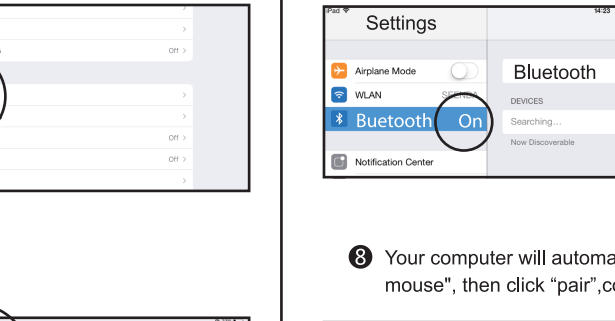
Off >

>

>

Off >

Off >

>

Pad

14:23

Settings

Airplane Mode

WLAN

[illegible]

Buetooth On

Notification Center

Bluetooth

DEVICES

Searching...

Now Discoverable

8 Your computer will automa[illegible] mouse", then click "pair",co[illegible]